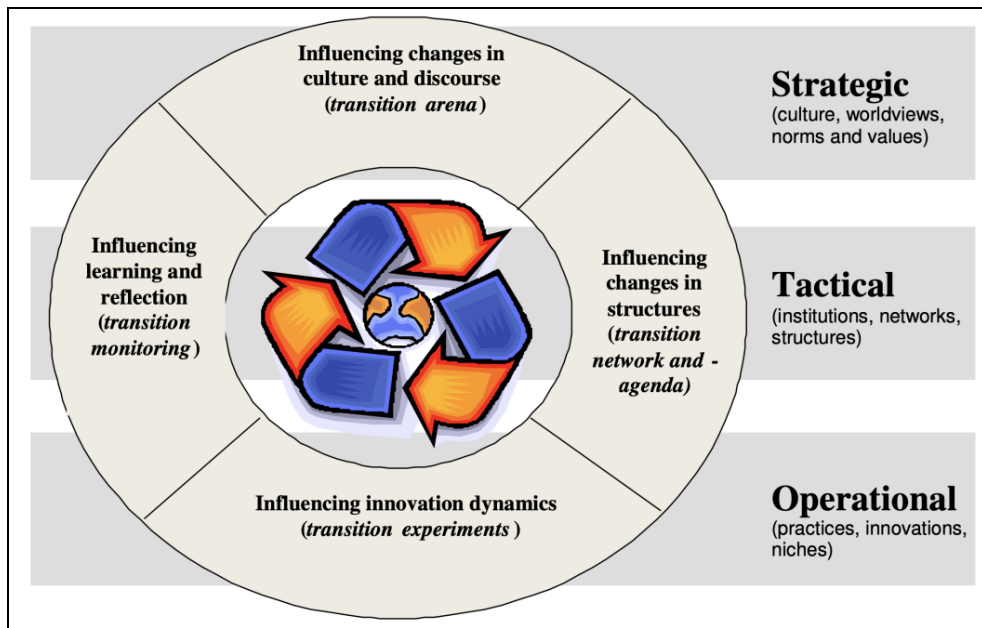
Influencing changes in culture and discourse (*transition arena*)

Influencing learning and reflection (*transition monitoring*)

Influencing changes in structures (*transition network and - agenda*)

Influencing innovation dynamics (*transition experiments*)

**Strategic**
(culture, worldviews, norms and values)

**Tactical**
(institutions, networks, structures)

**Operational**
(practices, innovations, niches)